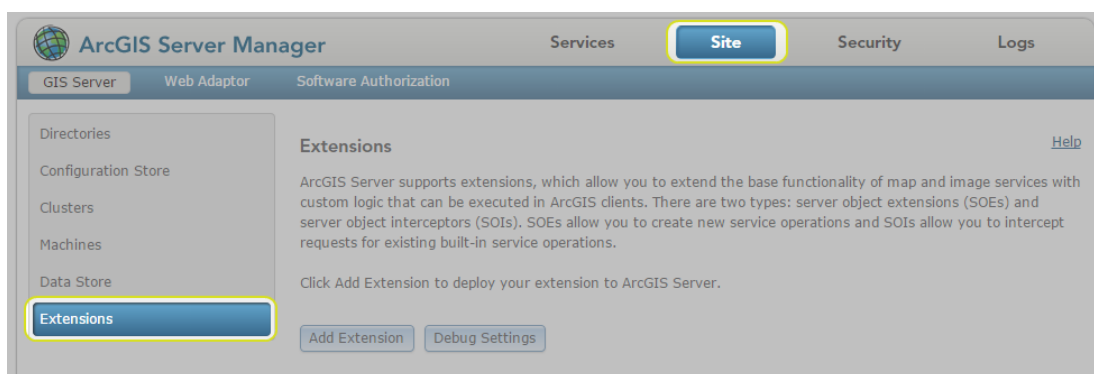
ArcGIS Server Manager

Services Site Security Logs

GIS Server Web Adaptor Software Authorization

Directories

Configuration Store

Clusters

Machines

Data Store

Extensions

Extensions

Help

ArcGIS Server supports extensions, which allow you to extend the base functionality of map and image services with custom logic that can be executed in ArcGIS clients. There are two types: server object extensions (SOEs) and server object interceptors (SOIs). SOEs allow you to create new service operations and SOIs allow you to intercept requests for existing built-in service operations.

Click Add Extension to deploy your extension to ArcGIS Server.

Add Extension Debug Settings